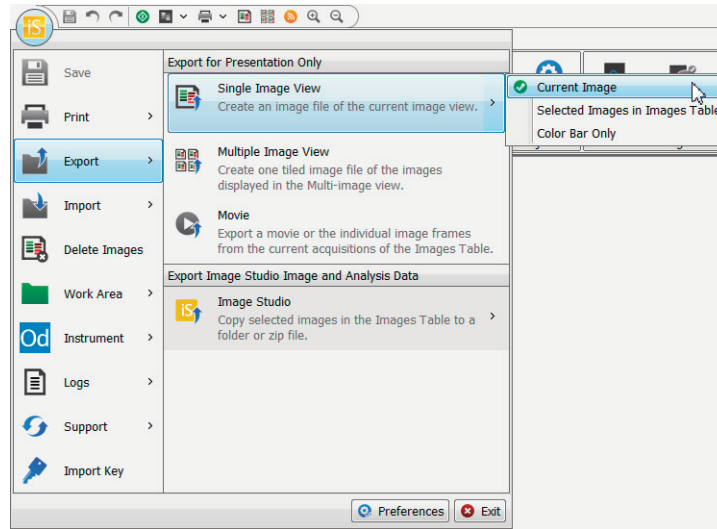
iS

Save

Print

Export

Import

Delete Images

Work Area

Od Instrument

Logs

Support

Import Key

Export for Presentation Only

Single Image View
Create an image file of the current image view.

Multiple Image View
Create one tiled image file of the images displayed in the Multi-image view.

Movie
Export a movie or the individual image frames from the current acquisitions of the Images Table.

Export Image Studio Image and Analysis Data

iS Image Studio
Copy selected images in the Images Table to a folder or zip file.

Current Image
Selected Images in Images Table
Color Bar Only

Preferences
Exit